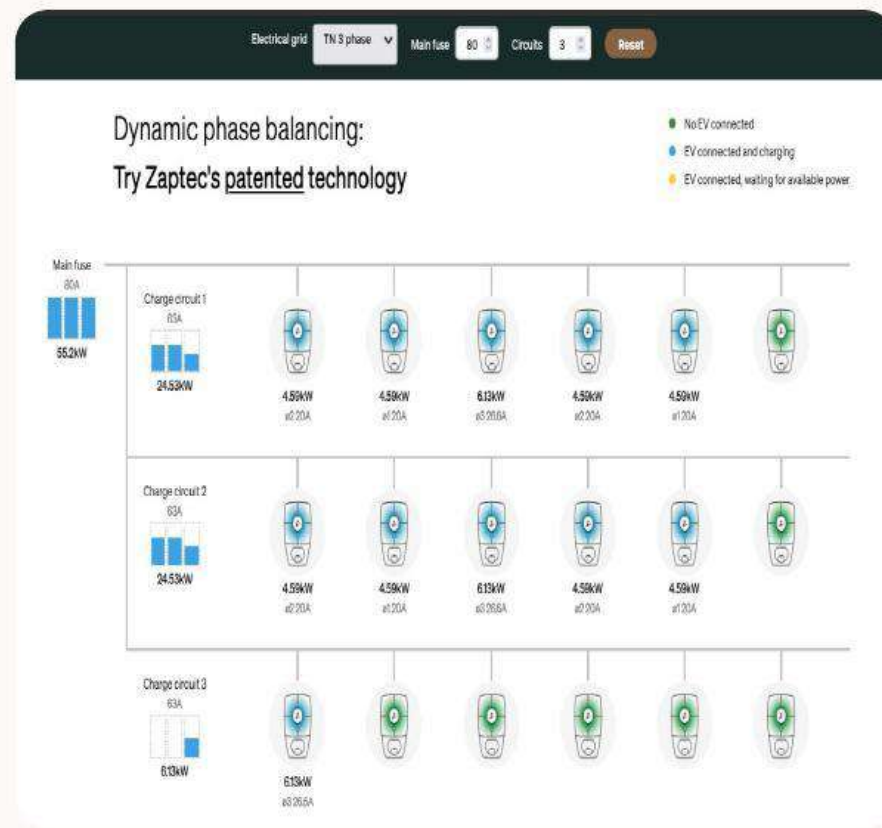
Electrical grid TN 3 phase Main fuse 80 Circuits 3 Reset

Dynamic phase balancing:

Try Zaptec's patented technology

No EV connected

EV connected and charging

EV connected, waiting for available power

Main fuse
80A
55.2kW

Charge circuit 1
63A
24.53kW

4.59kW
ø2 20A

4.59kW
ø1 20A

6.13kW
ø3 26.6A

4.59kW
ø2 20A

4.59kW
ø1 20A

Charge circuit 2
63A
24.53kW

4.59kW
ø2 20A

4.59kW
ø1 20A

6.13kW
ø3 26.6A

4.59kW
ø2 20A

4.59kW
ø1 20A

Charge circuit 3
63A
6.13kW

6.13kW
ø3 26.6A